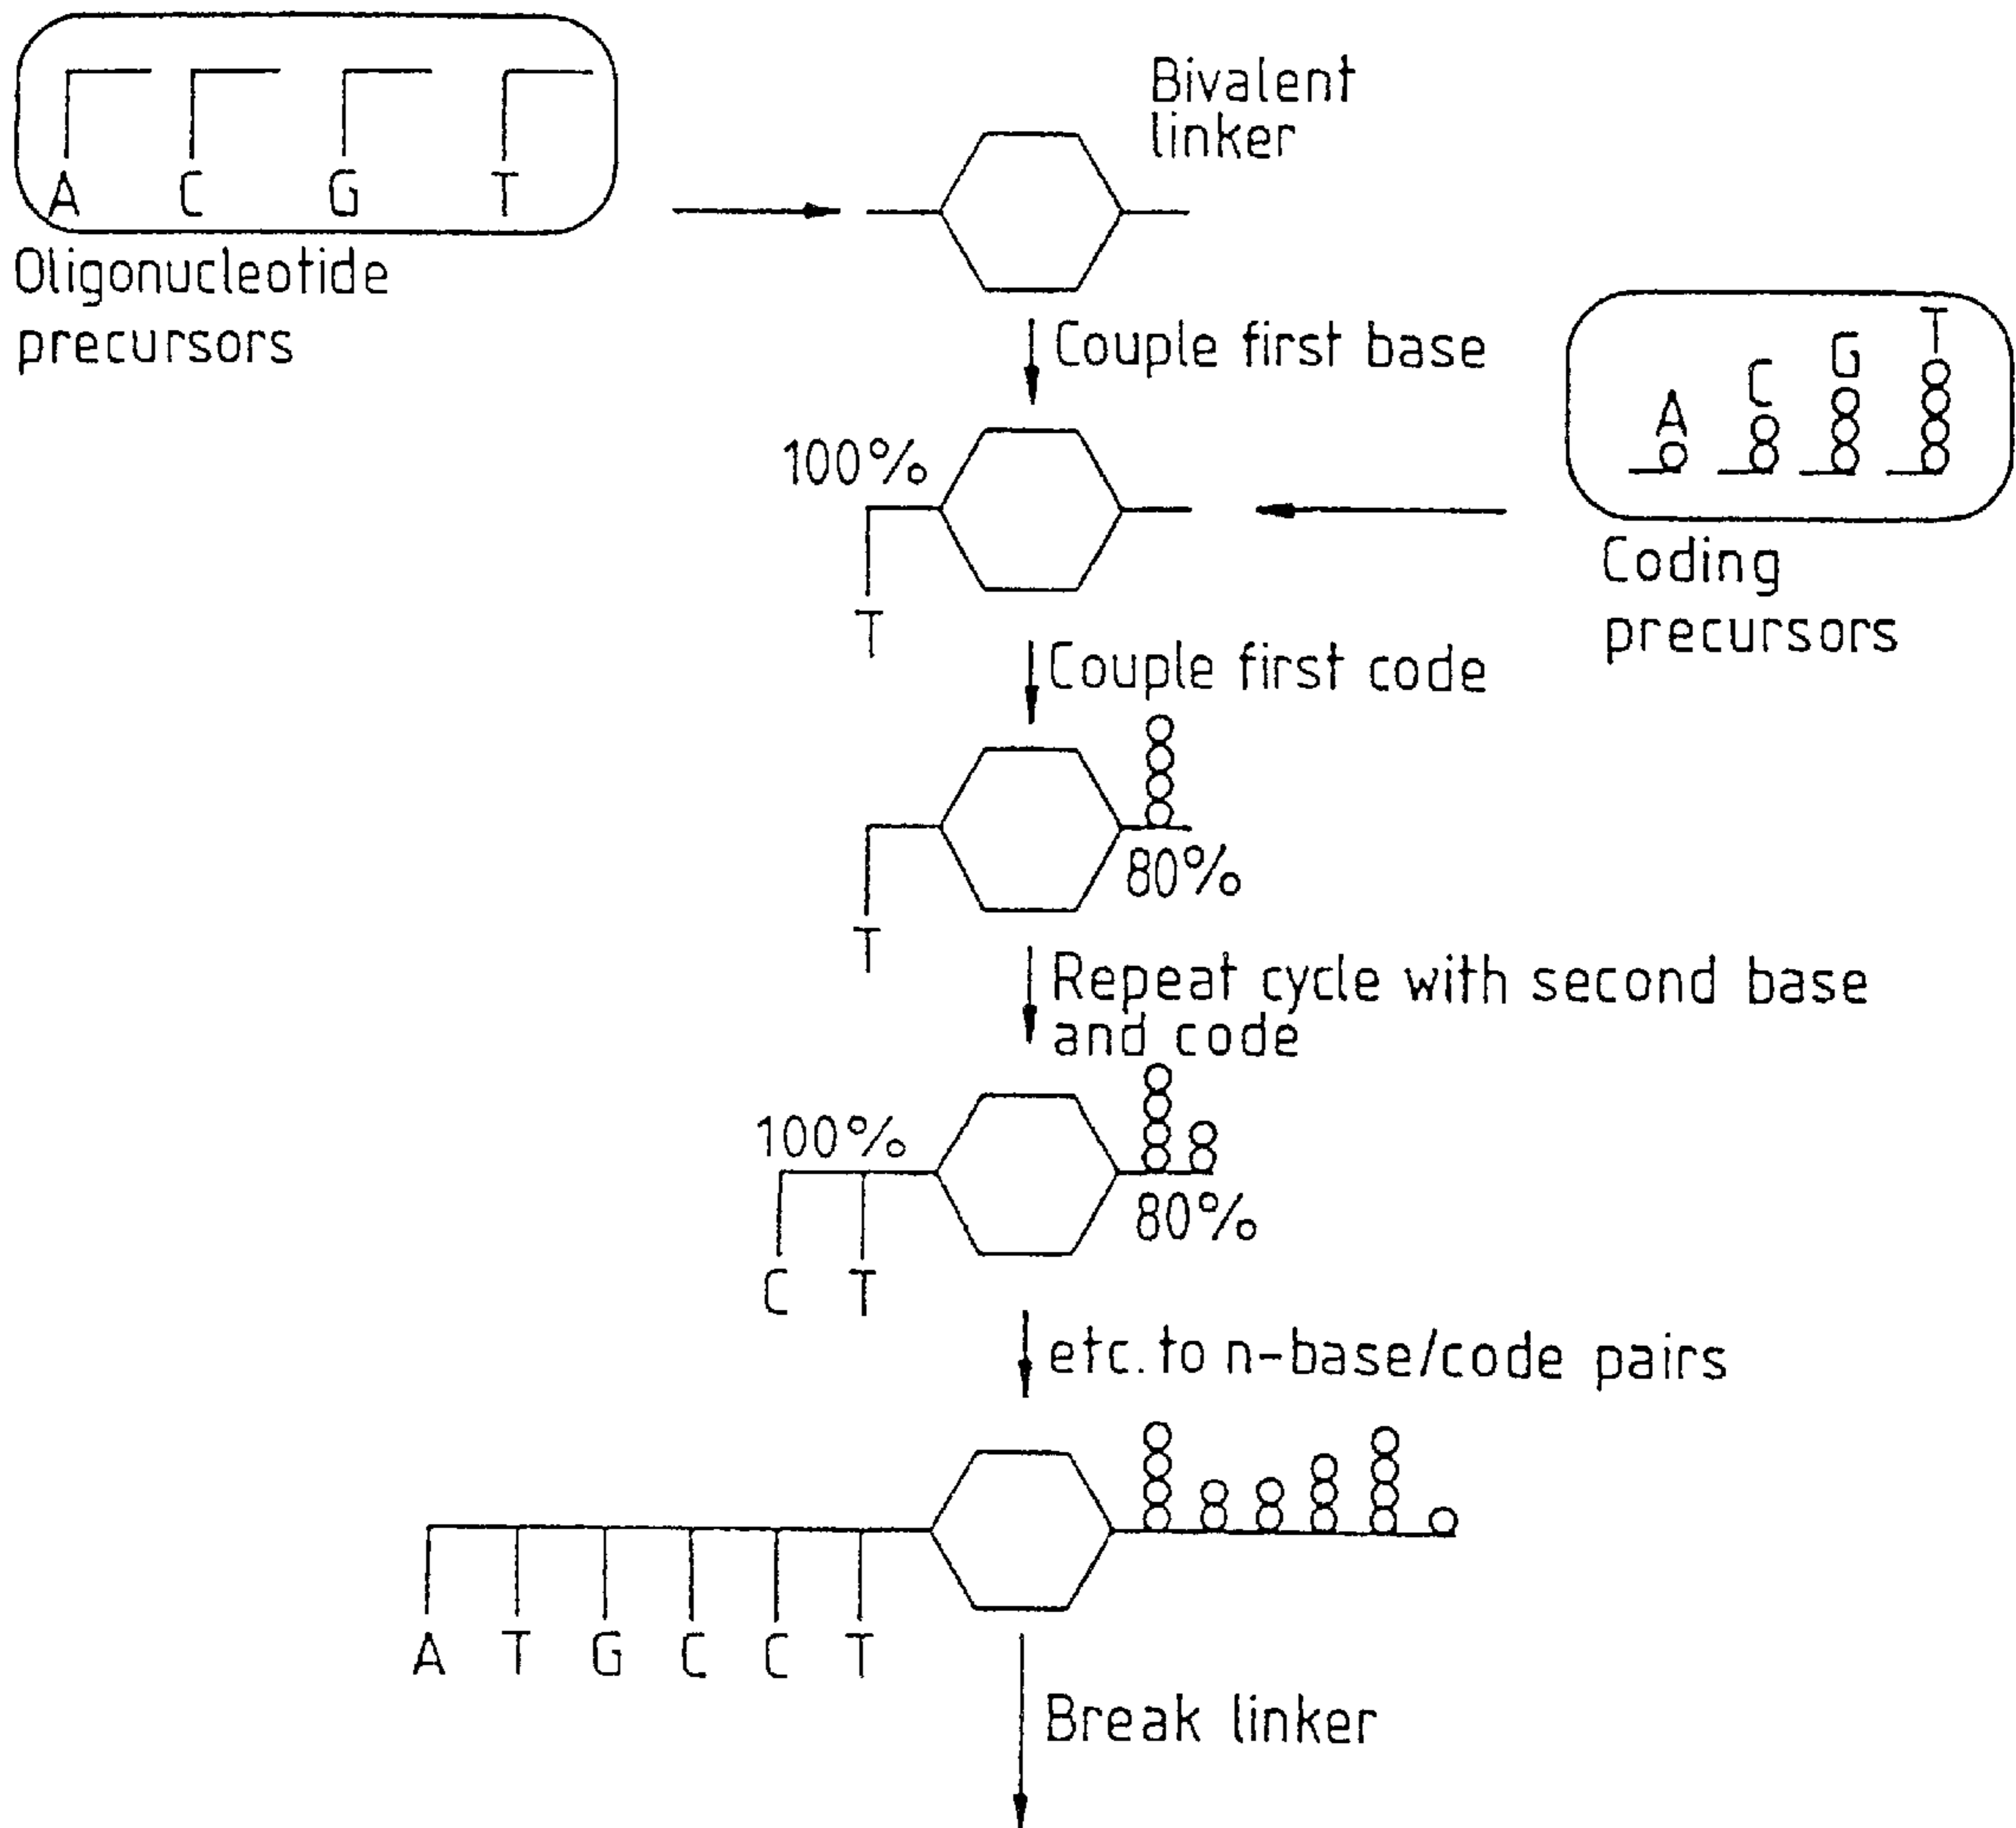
A C G T

Oligonucleotide precursors

Bivalent linker

Couple first base

A C G T

Coding precursors

100%

T

Couple first code

80%

T

Repeat cycle with second base and code

100%

80%

C T

etc. to n-base/code pairs

A T G C C T

Break linker